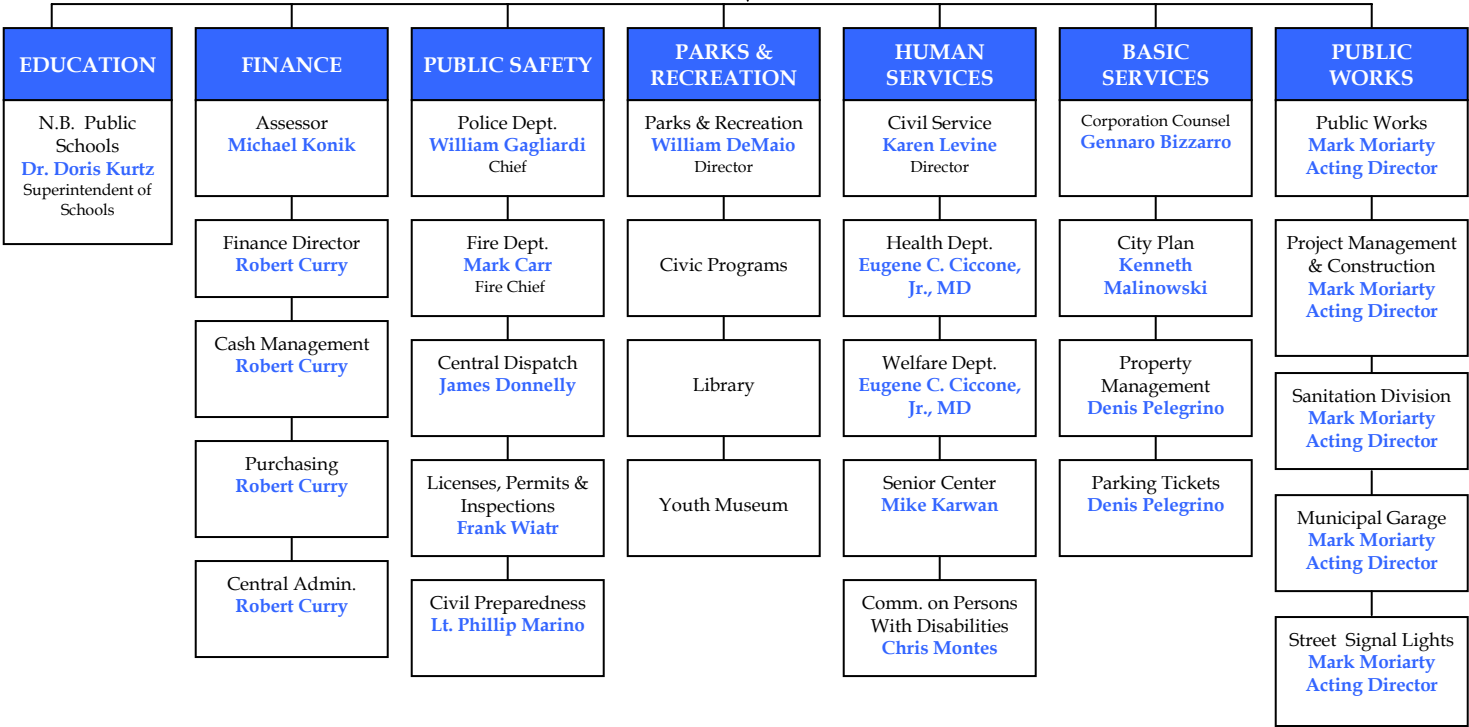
EDUCATION

N.B. Public Schools
Dr. Doris Kurtz
Superintendent of Schools

FINANCE

Assessor
Michael Konik

Finance Director
Robert Curry

Cash Management
Robert Curry

Purchasing
Robert Curry

Central Admin.
Robert Curry

PUBLIC SAFETY

Police Dept.
William Gagliardi
Chief

Fire Dept.
Mark Carr
Fire Chief

Central Dispatch
James Donnelly

Licenses, Permits & Inspections
Frank Wiatr

Civil Preparedness
Lt. Phillip Marino

PARKS & RECREATION

Parks & Recreation
William DeMaio
Director

Civic Programs

Library

Youth Museum

HUMAN SERVICES

Civil Service
Karen Levine
Director

Health Dept.
Eugene C. Ciccone, Jr., MD

Welfare Dept.
Eugene C. Ciccone, Jr., MD

Senior Center
Mike Karwan

Comm. on Persons With Disabilities
Chris Montes

BASIC SERVICES

Corporation Counsel
Gennaro Bizzarro

City Plan
Kenneth Malinowski

Property Management
Denis Pelegrino

Parking Tickets
Denis Pelegrino

PUBLIC WORKS

Public Works
Mark Moriarty
Acting Director

Project Management & Construction
Mark Moriarty
Acting Director

Sanitation Division
Mark Moriarty
Acting Director

Municipal Garage
Mark Moriarty
Acting Director

Street Signal Lights
Mark Moriarty
Acting Director